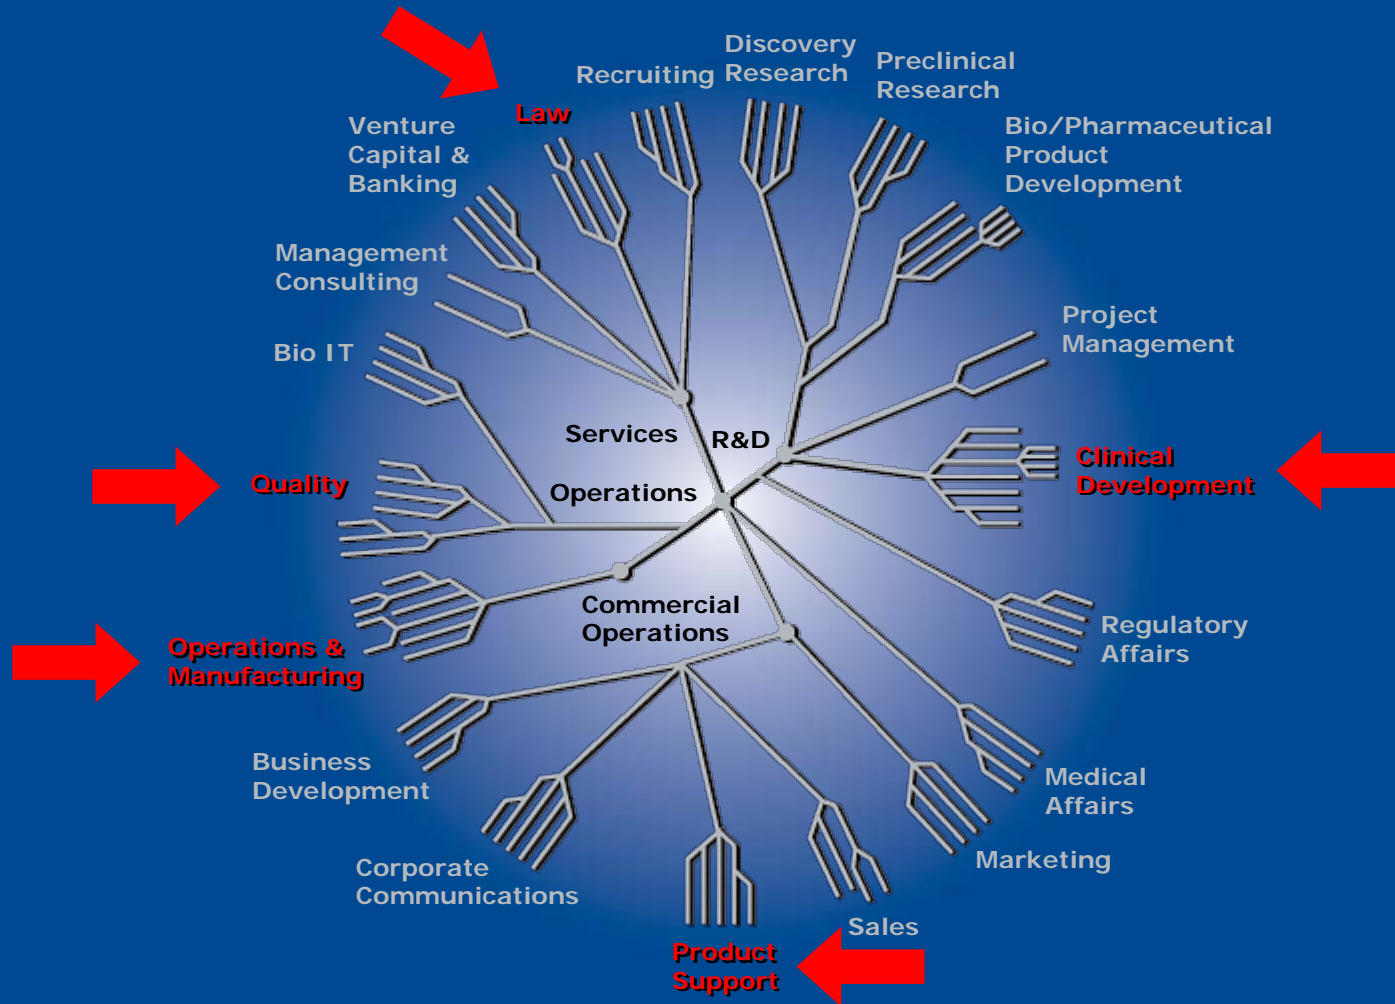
Discovery Research

Recruiting

Preclinical Research

Law

Venture Capital & Banking

Bio/Pharmaceutical Product Development

Management Consulting

Project Management

Bio IT

Services

R&D

Clinical Development

Quality

Operations

Commercial Operations

Regulatory Affairs

Operations & Manufacturing

Business Development

Medical Affairs

Marketing

Corporate Communications

Sales

Product Support